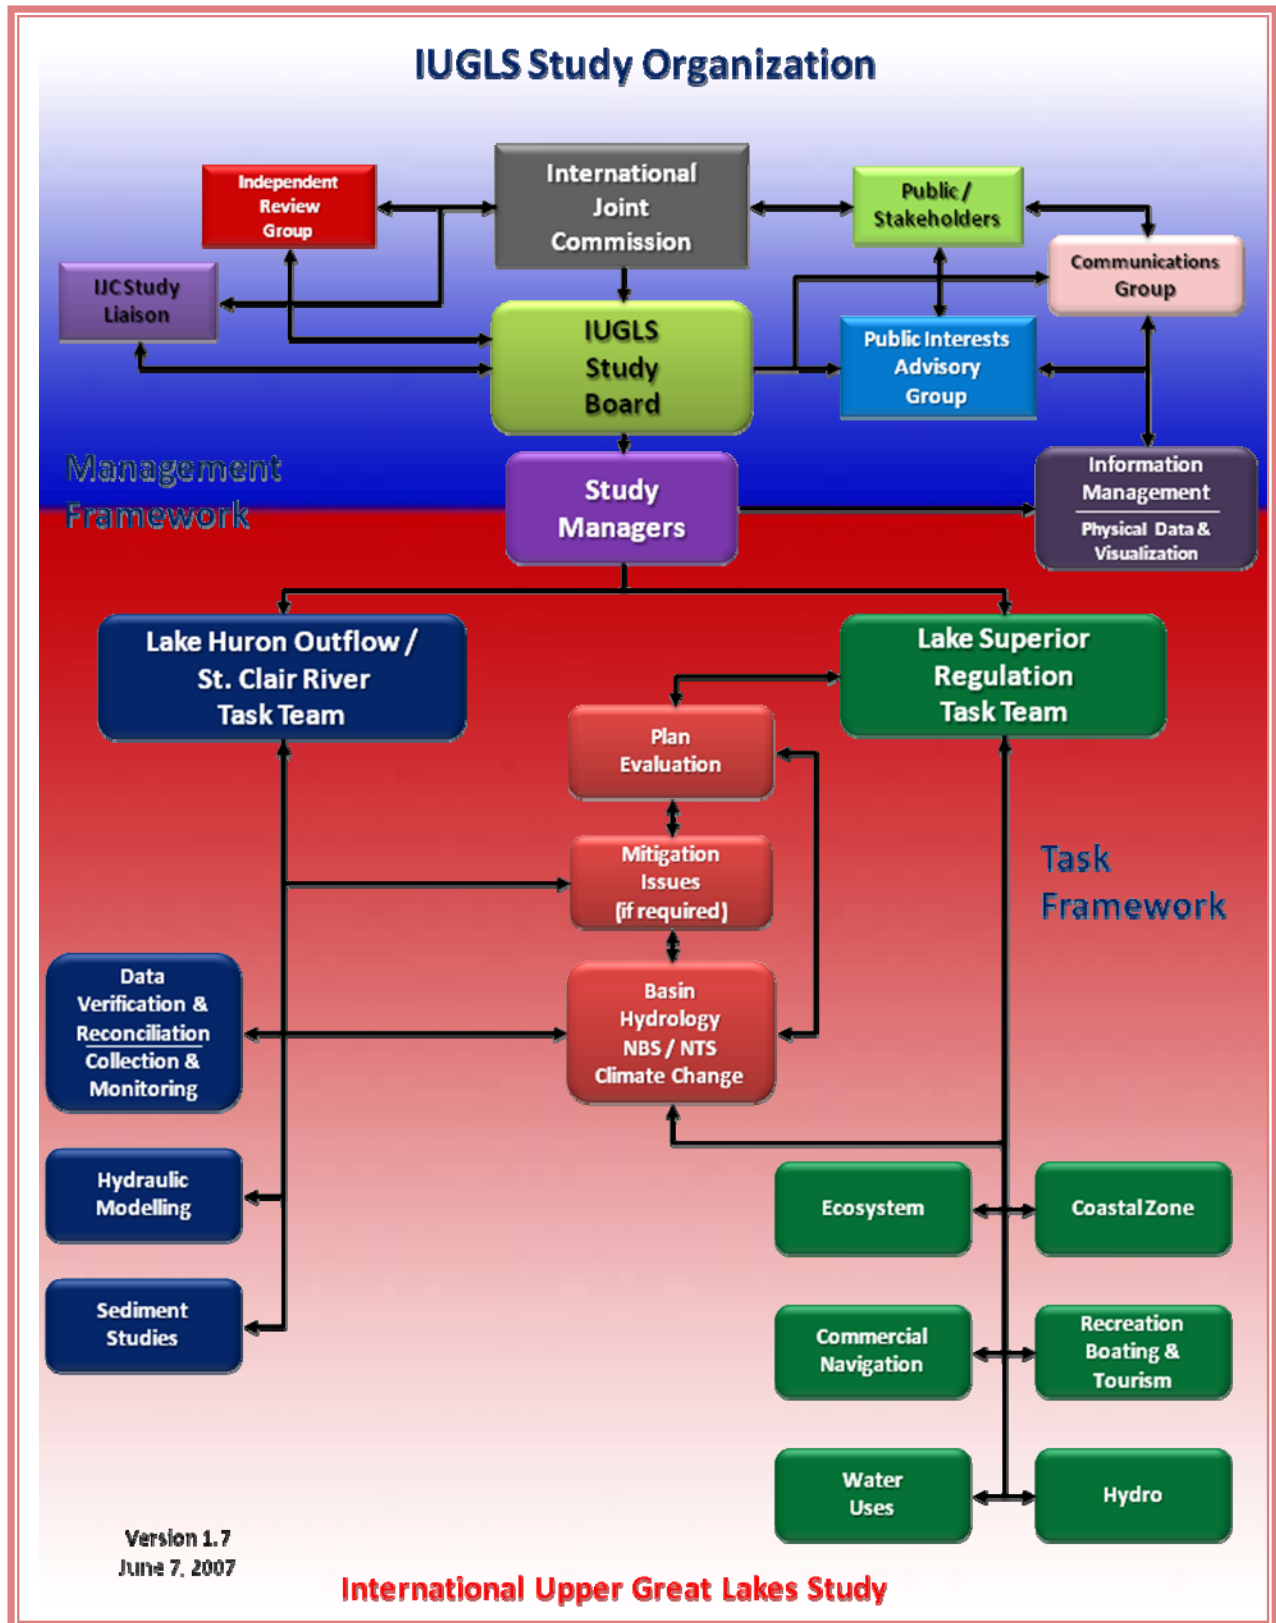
IUGLS Study Organization

Independent Review Group

International Joint Commission

Public / Stakeholders

Communications Group

IJC Study Liaison

IUGLS Study Board

Public Interests Advisory Group

Management Framework

Study Managers

Information Management

Physical Data & Visualization

Lake Huron Outflow / St. Clair River Task Team

Lake Superior Regulation Task Team

Plan Evaluation

Mitigation Issues (if required)

Task Framework

Data Verification & Reconciliation Collection & Monitoring

Basin Hydrology NBS / NTS Climate Change

Hydraulic Modelling

Ecosystem

Coastal Zone

Sediment Studies

Commercial Navigation

Recreation Boating & Tourism

Water Uses

Hydro

Version 1.7
June 7, 2007

International Upper Great Lakes Study